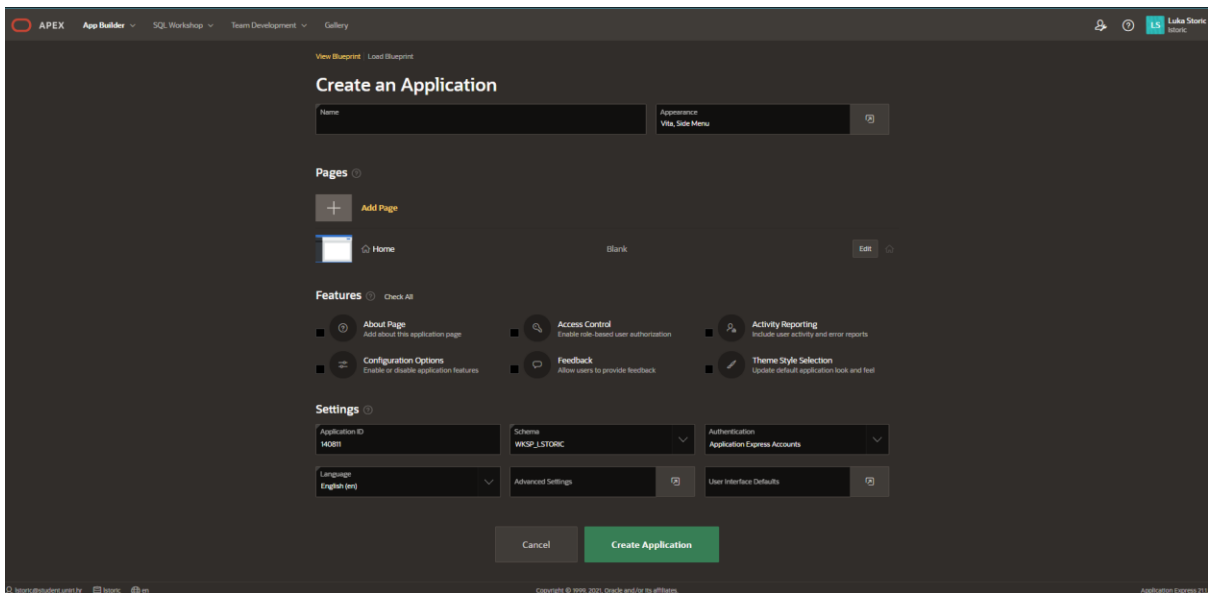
APEX App Builder SQL Workshop Team Development Gallery

LS Luka Storic lstoric

View Blueprint Load Blueprint

Create an Application

Name

Appearance
Vita, Side Menu

Pages

Add Page

Home Blank Edit

Features Check All

About Page
Add about this application page

Access Control
Enable role-based user authorization

Activity Reporting
Include user activity and error reports

Configuration Options
Enable or disable application features

Feedback
Allow users to provide feedback

Theme Style Selection
Update default application look and feel

Settings

Application ID
140811

Schema
WKSP_LSTORIC

Authentication
Application Express Accounts

Language
English (en)

Advanced Settings

User Interface Defaults

Cancel Create Application

lstoric@student.unin.hr lstoric en

Copyright © 1999, 2021, Oracle and/or its affiliates.

Application Express 21.1